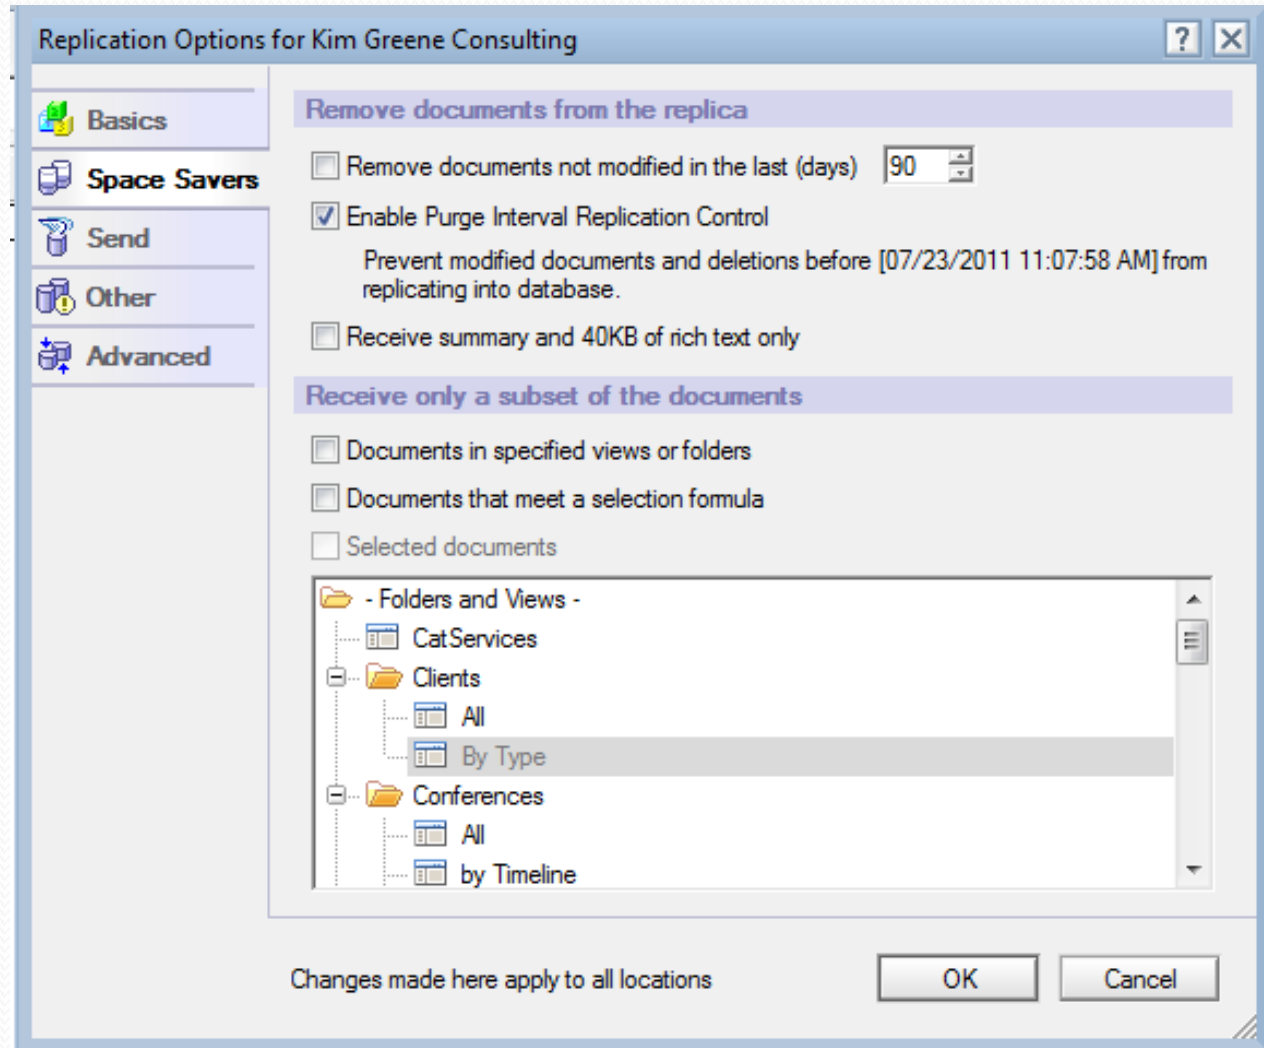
Replication Options for Kim Greene Consulting

?

Basics

Space Savers

Send

Other

Advanced

Remove documents from the replica

Remove documents not modified in the last (days) 90

Enable Purge Interval Replication Control

Prevent modified documents and deletions before [07/23/2011 11:07:58 AM] from replicating into database.

Receive summary and 40KB of rich text only

Receive only a subset of the documents

Documents in specified views or folders

Documents that meet a selection formula

Selected documents

- Folders and Views -

CatServices

Clients

All

By Type

Conferences

All

by Timeline

Changes made here apply to all locations

OK

Cancel